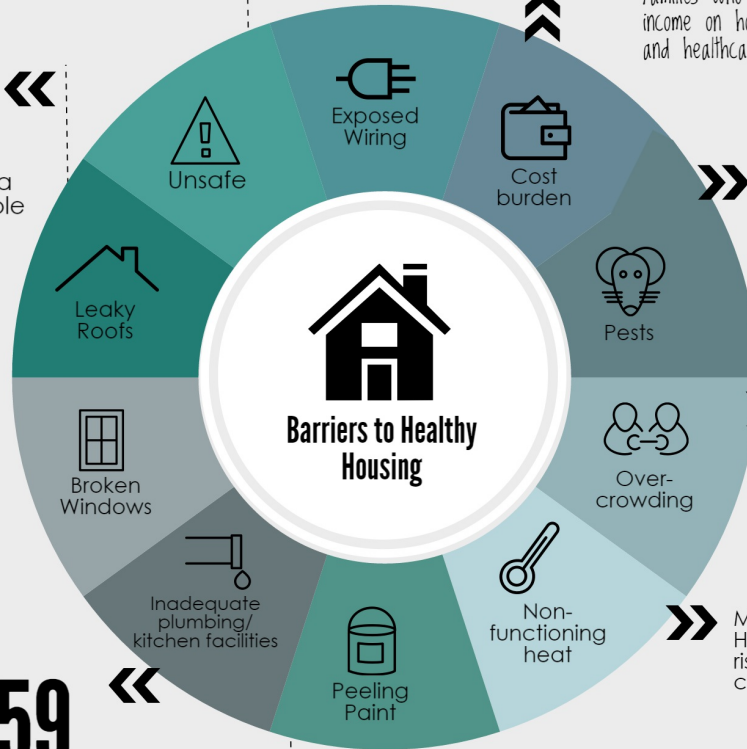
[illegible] income on h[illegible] and healthca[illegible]

a
ole

Unsafe

Exposed Wiring

Cost burden

Leaky Roofs

Pests

Barriers to Healthy Housing

Broken Windows

Over-crowding

Inadequate plumbing/ kitchen facilities

Non-functioning heat

Peeling Paint

M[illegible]
H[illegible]
ris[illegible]
c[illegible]

59